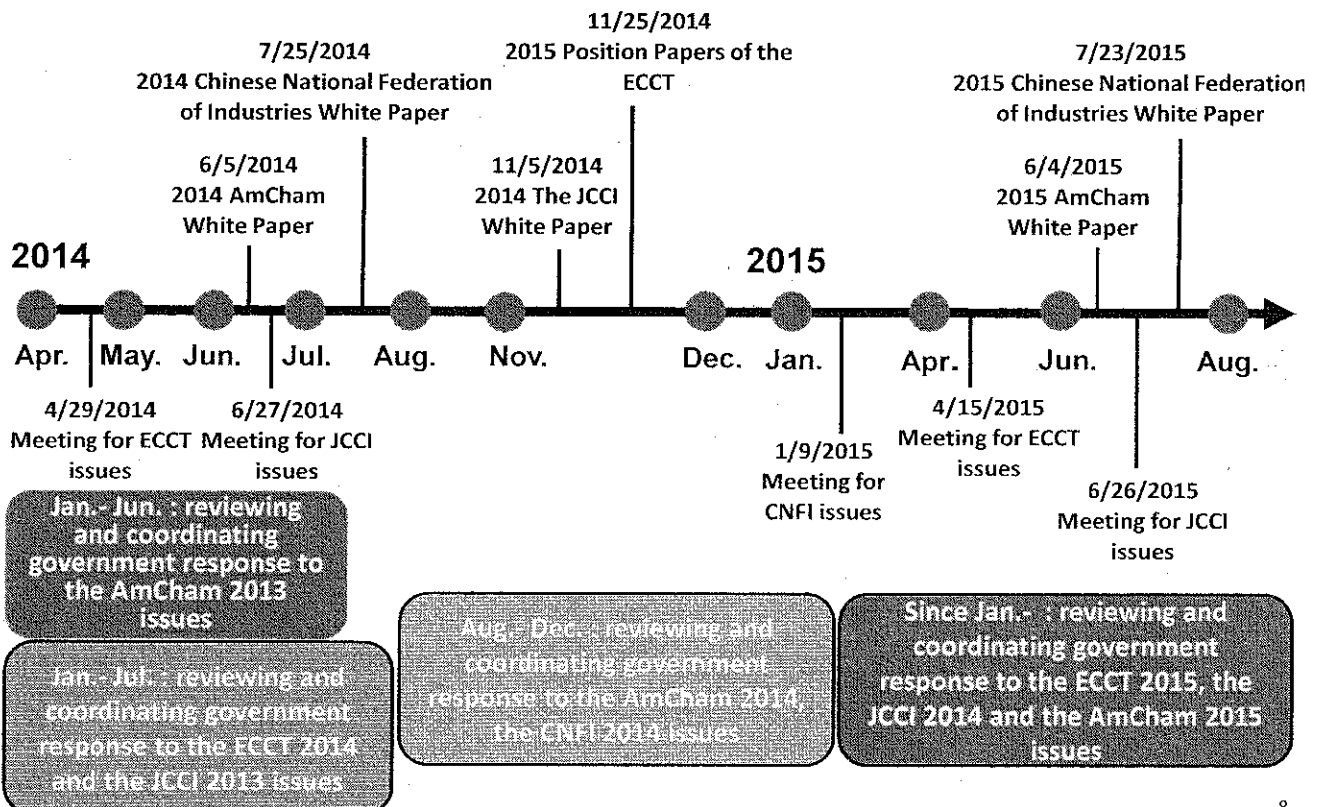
11/25/2014
2015 Position Papers of the ECCT

7/25/2014
2014 Chinese National Federation of Industries White Paper

7/23/2015
2015 Chinese National Federation of Industries White Paper

6/5/2014
2014 AmCham White Paper

11/5/2014
2014 The JCCI White Paper

6/4/2015
2015 AmCham White Paper

2014

2015

Apr. May. Jun. Jul. Aug. Nov. Dec. Jan. Apr. Jun. Aug.

4/29/2014
Meeting for ECCT issues

6/27/2014
Meeting for JCCI issues

1/9/2015
Meeting for CNFI issues

4/15/2015
Meeting for ECCT issues

6/26/2015
Meeting for JCCI issues

Jan.- Jun. : reviewing and coordinating government response to the AmCham 2013 issues

Jan.- Jul. : reviewing and coordinating government response to the ECCT 2014 and the JCCI 2013 issues

Aug.- Dec. : reviewing and coordinating government response to the AmCham 2014, the CNFI 2014 issues

Since Jan.- : reviewing and coordinating government response to the ECCT 2015, the JCCI 2014 and the AmCham 2015 issues

8